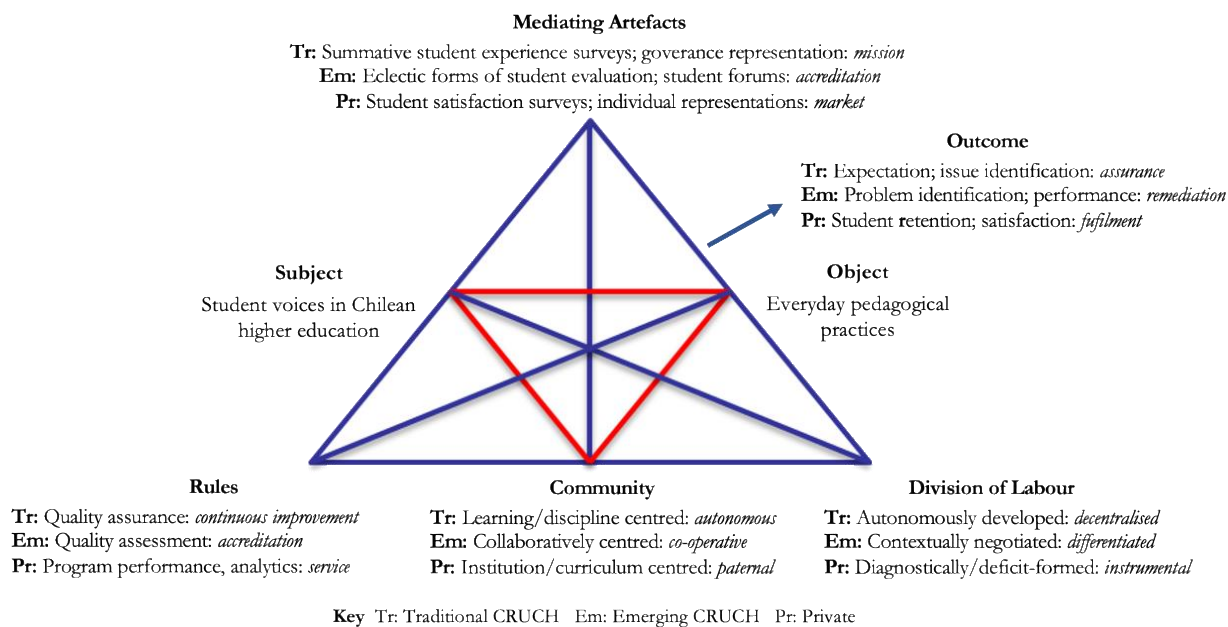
Mediating Artefacts

**Tr:** Summative student experience surveys; goverance representation: *mission*
**Em:** Eclectic forms of student evaluation; student forums: *accreditation*
**Pr:** Student satisfaction surveys; individual representations: *market*

Outcome

**Tr:** Expectation; issue identification: *assurance*
**Em:** Problem identification; performance: *remediation*
**Pr:** Student retention; satisfaction: *fufilment*

Subject

Student voices in Chilean higher education

Object

Everyday pedagogical practices

Rules

**Tr:** Quality assurance: *continuous improvement*
**Em:** Quality assessment: *accreditation*
**Pr:** Program performance, analytics: *service*

Community

**Tr:** Learning/discipline centred: *autonomous*
**Em:** Collaboratively centred: *co-operative*
**Pr:** Institution/curriculum centred: *paternal*

Division of Labour

**Tr:** Autonomously developed: *decentralised*
**Em:** Contextually negotiated: *differentiated*
**Pr:** Diagnostically/deficit-formed: *instrumental*

**Key** Tr: Traditional CRUCH Em: Emerging CRUCH Pr: Private